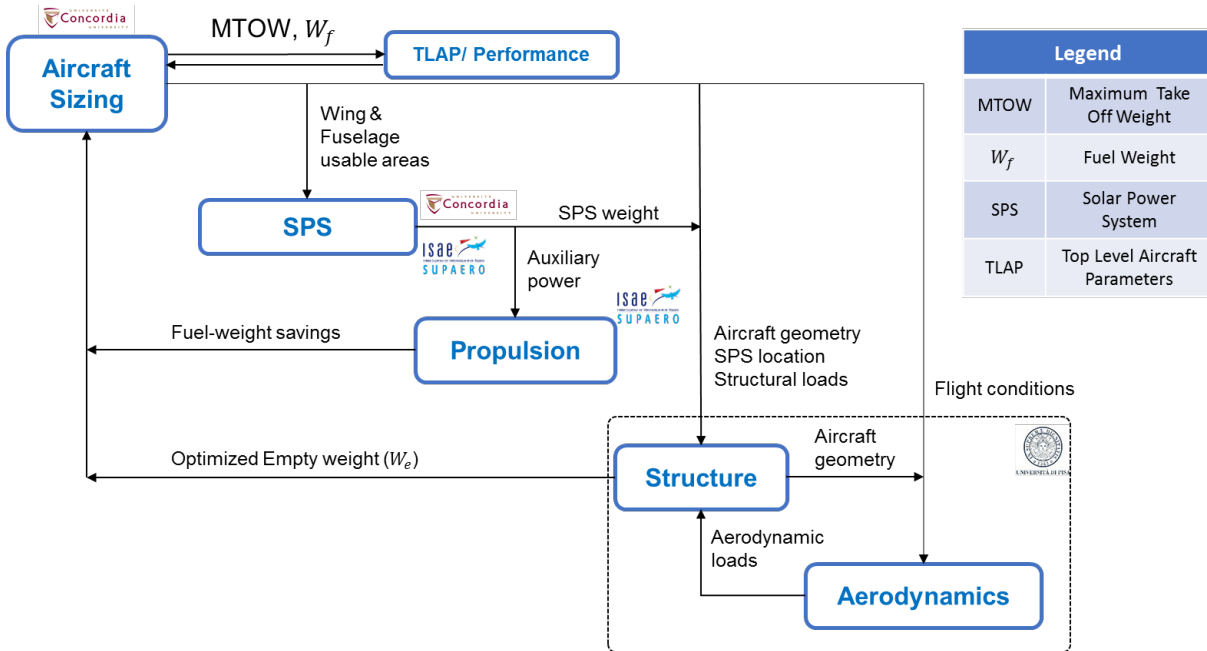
UNIVERSITÉ Concordia UNIVERSITY

Aircraft Sizing

MTOW, $W_f$

TLAP/ Performance

Wing & Fuselage usable areas

SPS

UNIVERSITÉ Concordia UNIVERSITY

SPS weight

ISAE SUPAERO

Auxiliary power

ISAE SUPAERO

Fuel-weight savings

Propulsion

Aircraft geometry
SPS location
Structural loads

Flight conditions

Optimized Empty weight ($W_e$)

Structure

Aircraft geometry

UNIVERSITÀ DI PISA

Aerodynamic loads

Aerodynamics

| Legend | |
|---|---|
| MTOW | Maximum Take Off Weight |
| $W_f$ | Fuel Weight |
| SPS | Solar Power System |
| TLAP | Top Level Aircraft Parameters |